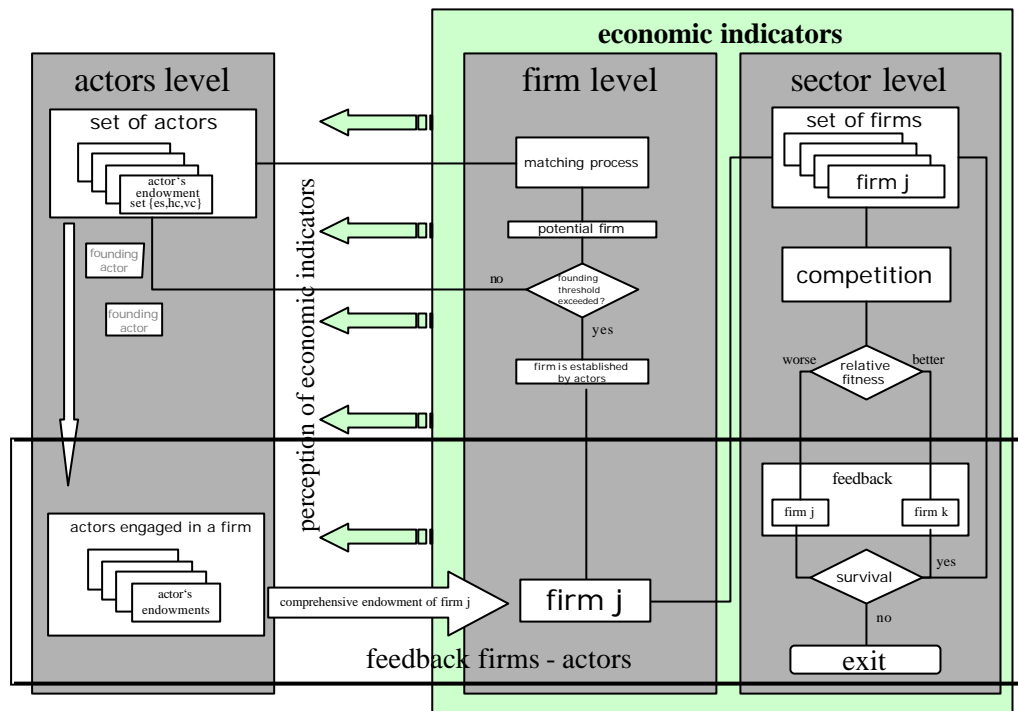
economic indicators

actors level

set of actors

actor's endowment set {es,hc,vc}

founding actor

founding actor

perception of economic indicators

firm level

matching process

potential firm

no

founding threshold exceeded?

yes

firm is established by actors

sector level

set of firms

firm j

competition

worse

relative fitness

better

feedback

firm j

firm k

yes

survival

no

exit

actors engaged in a firm

actor's endowments

comprehensive endowment of firm j

firm j

feedback firms - actors